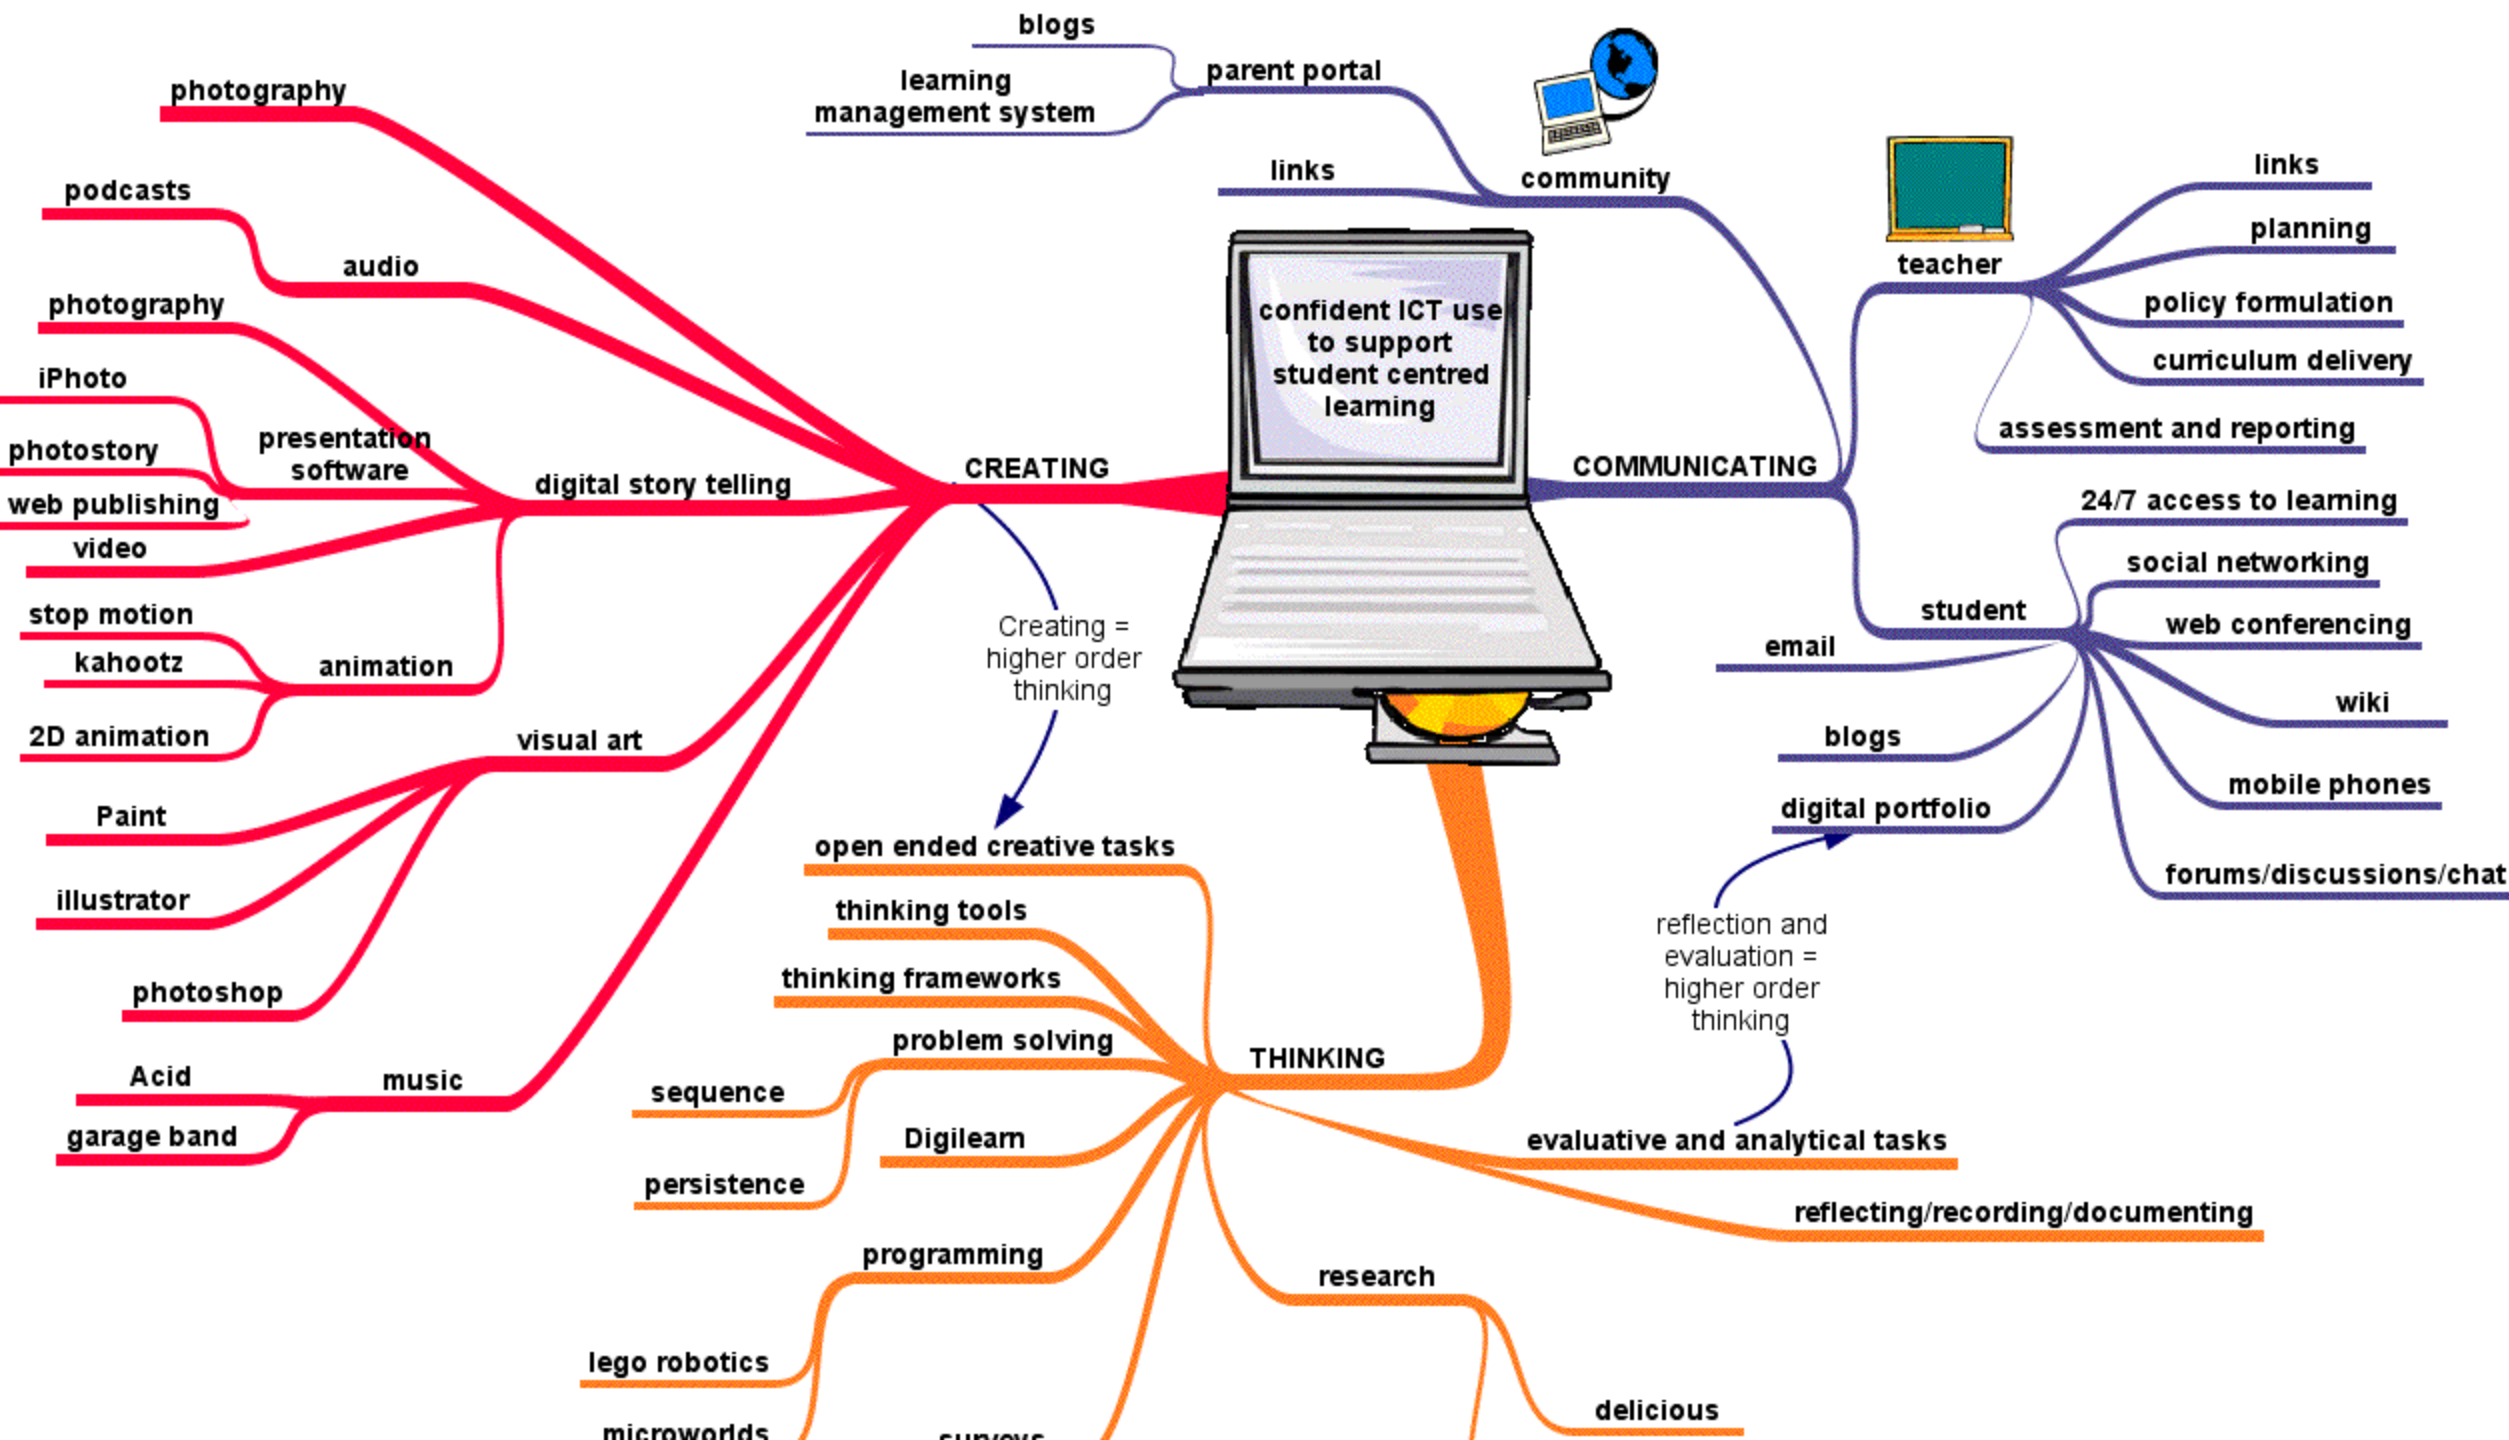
blogs
parent portal
learning management system
links
community
photography
podcasts
audio
photography
iPhoto
presentation software
photostory
web publishing
digital story telling
video
stop motion
kahootz
animation
2D animation
visual art
Paint
illustrator
photoshop
Acid
music
garage band

CREATING
confident ICT use to support student centred learning
COMMUNICATING

teacher
links
planning
policy formulation
curriculum delivery
assessment and reporting
24/7 access to learning
social networking
student
web conferencing
email
wiki
blogs
mobile phones
digital portfolio
forums/discussions/chat

Creating = higher order thinking
open ended creative tasks
thinking tools
thinking frameworks
problem solving
THINKING
sequence
Digilearn
persistence
evaluative and analytical tasks
reflection and evaluation = higher order thinking
reflecting/recording/documenting
programming
research
lego robotics
delicious
microworlds
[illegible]